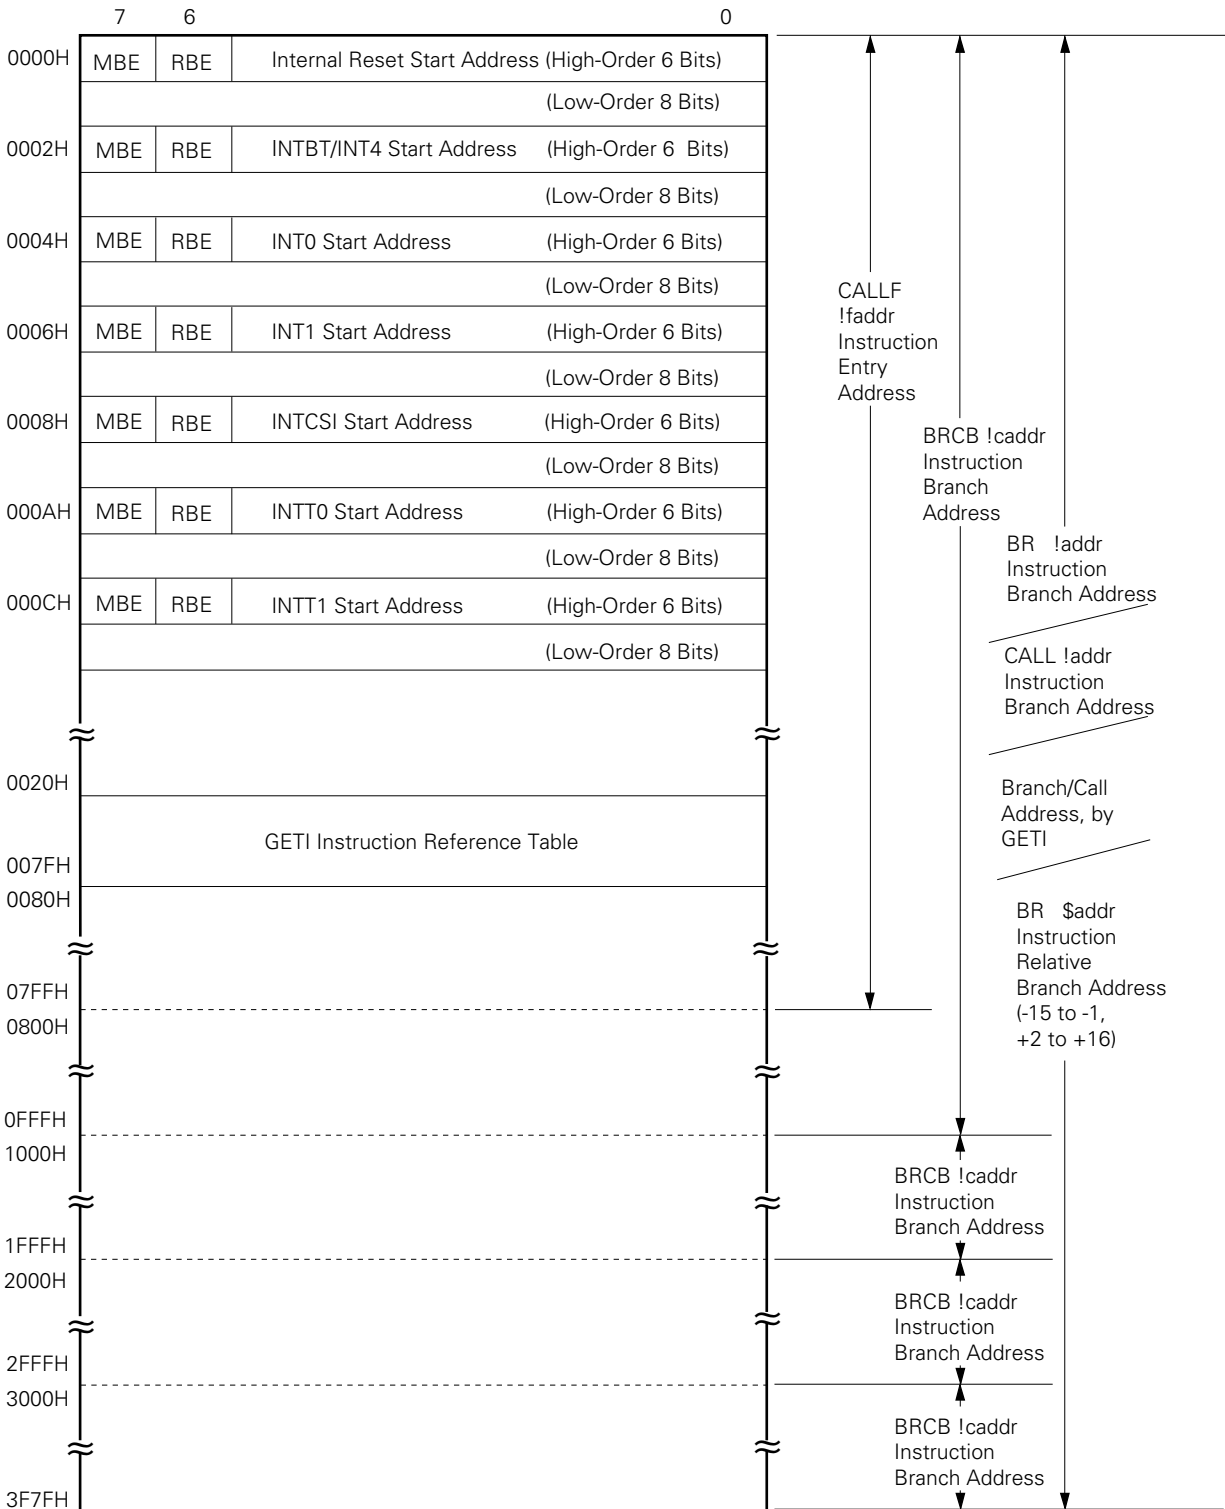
7 6 0

0000H

| MBE | RBE | Internal Reset Start Address (High-Order 6 Bits) |
|---|---|---|
| | | (Low-Order 8 Bits) |

0002H

| MBE | RBE | INTBT/INT4 Start Address (High-Order 6 Bits) |
|---|---|---|
| | | (Low-Order 8 Bits) |

0004H

| MBE | RBE | INT0 Start Address (High-Order 6 Bits) |
|---|---|---|
| | | (Low-Order 8 Bits) |

0006H

| MBE | RBE | INT1 Start Address (High-Order 6 Bits) |
|---|---|---|
| | | (Low-Order 8 Bits) |

0008H

| MBE | RBE | INTCSI Start Address (High-Order 6 Bits) |
|---|---|---|
| | | (Low-Order 8 Bits) |

000AH

| MBE | RBE | INTT0 Start Address (High-Order 6 Bits) |
|---|---|---|
| | | (Low-Order 8 Bits) |

000CH

| MBE | RBE | INTT1 Start Address (High-Order 6 Bits) |
|---|---|---|
| | | (Low-Order 8 Bits) |

0020H

GETI Instruction Reference Table

007FH
0080H
07FFH
0800H
0FFFH
1000H
1FFFH
2000H
2FFFH
3000H
3F7FH

CALLF !faddr Instruction Entry Address

BRCB !caddr Instruction Branch Address

BR !addr Instruction Branch Address

CALL !addr Instruction Branch Address

Branch/Call Address, by GETI

BR $addr Instruction Relative Branch Address (-15 to -1, +2 to +16)

BRCB !caddr Instruction Branch Address

BRCB !caddr Instruction Branch Address

BRCB !caddr Instruction Branch Address